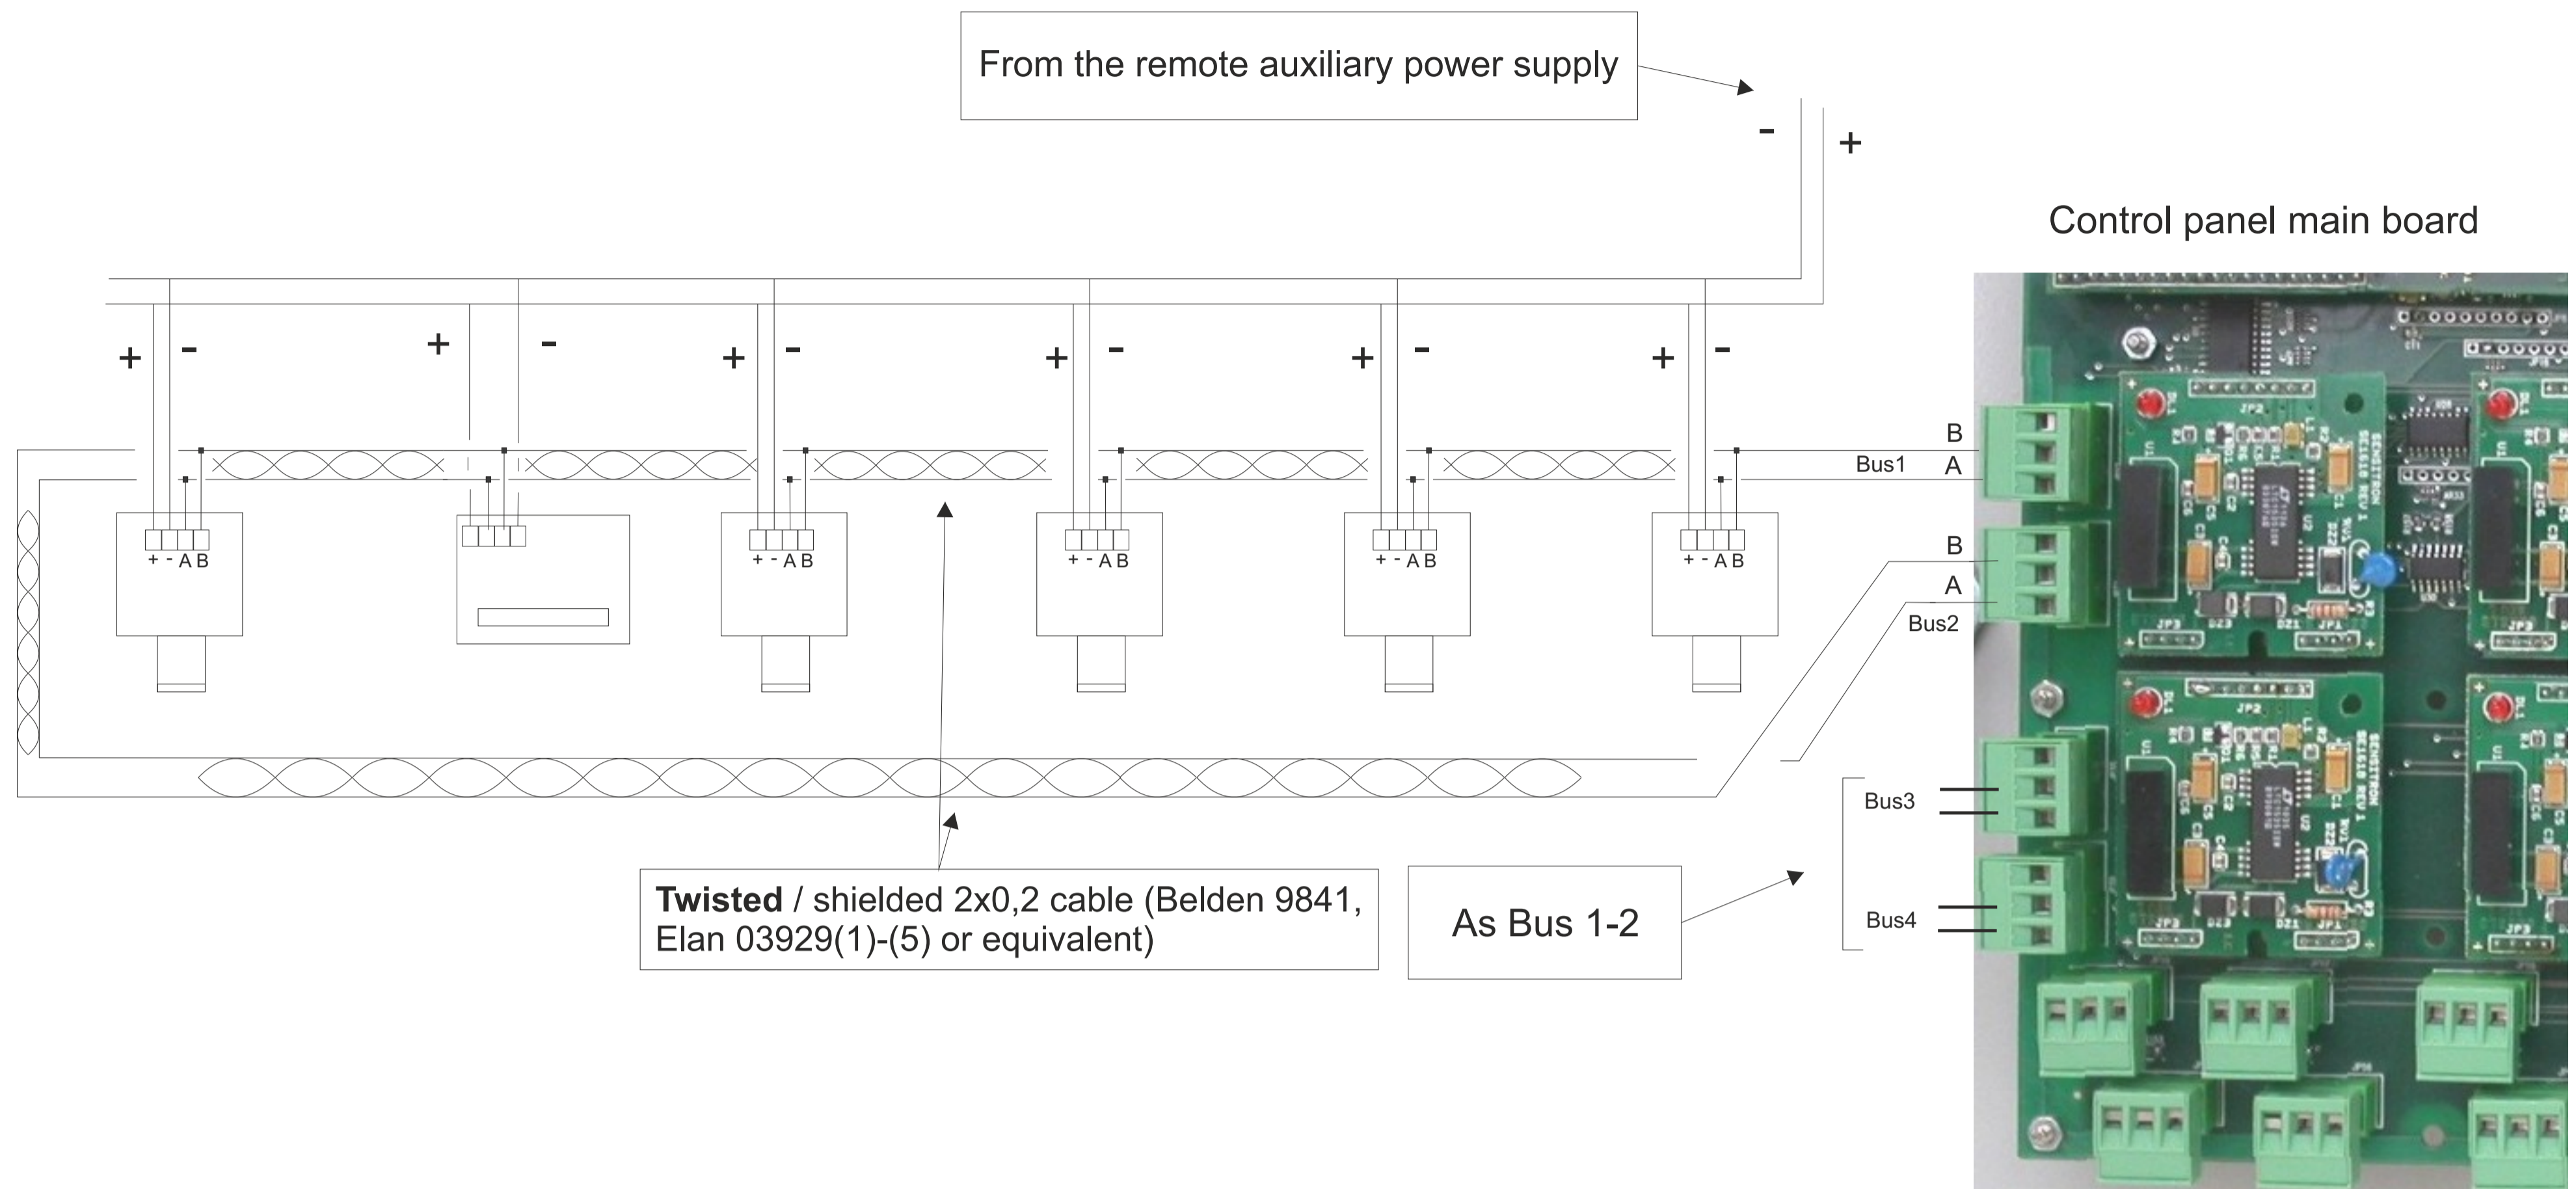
From the remote auxiliary power supply

- +

Control panel main board

+ - + - + - + - + - + -

+ - A B

+ - A B

+ - A B

+ - A B

+ - A B

B
Bus1 A

B
A
Bus2

Bus3

Bus4

**Twisted** / shielded 2x0,2 cable (Belden 9841, Elan 03929(1)-(5) or equivalent)

As Bus 1-2